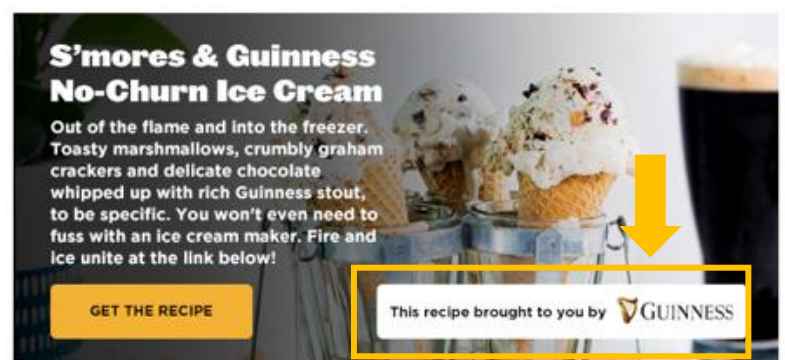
S'mores & Guinness No-Churn Ice Cream

Out of the flame and into the freezer. Toasty marshmallows, crumbly graham crackers and delicate chocolate whipped up with rich Guinness stout, to be specific. You won't even need to fuss with an ice cream maker. Fire and ice unite at the link below!

GET THE RECIPE

This recipe brought to you by GUINNESS